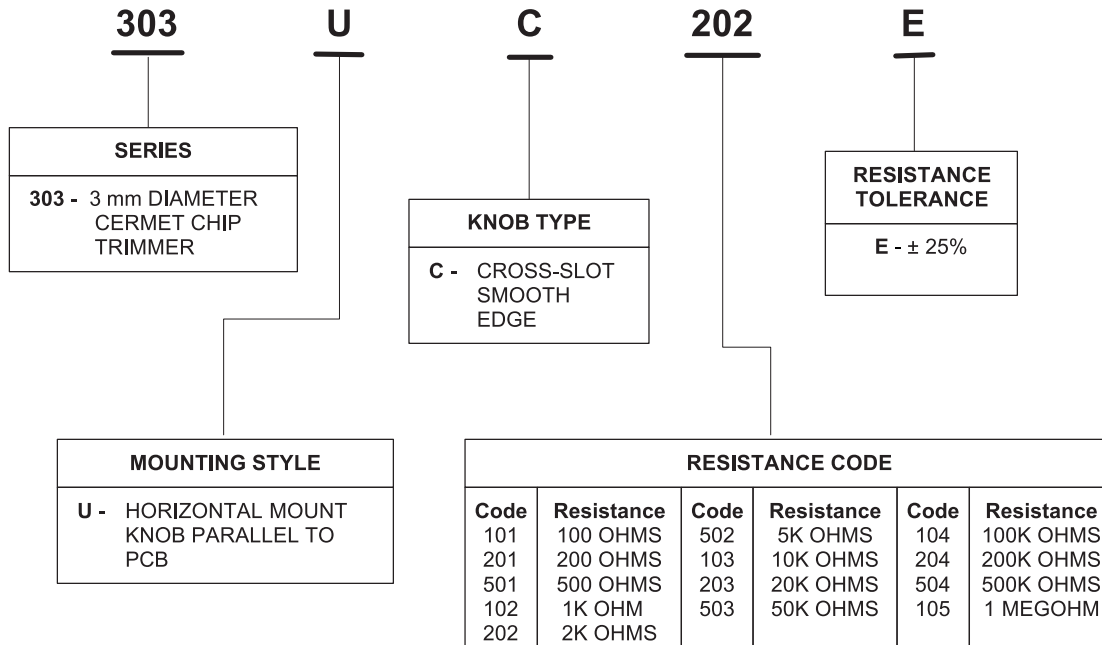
303 U C 202 E

SERIES

303 - 3 mm DIAMETER CERMET CHIP TRIMMER

KNOB TYPE

C - CROSS-SLOT SMOOTH EDGE

RESISTANCE TOLERANCE

E - ± 25%

MOUNTING STYLE

U - HORIZONTAL MOUNT KNOB PARALLEL TO PCB

RESISTANCE CODE

| Code | Resistance | Code | Resistance | Code | Resistance |
|---|---|---|---|---|---|
| 101 | 100 OHMS | 502 | 5K OHMS | 104 | 100K OHMS |
| 201 | 200 OHMS | 103 | 10K OHMS | 204 | 200K OHMS |
| 501 | 500 OHMS | 203 | 20K OHMS | 504 | 500K OHMS |
| 102 | 1K OHM | 503 | 50K OHMS | 105 | 1 MEGOHM |
| 202 | 2K OHMS | | | | |